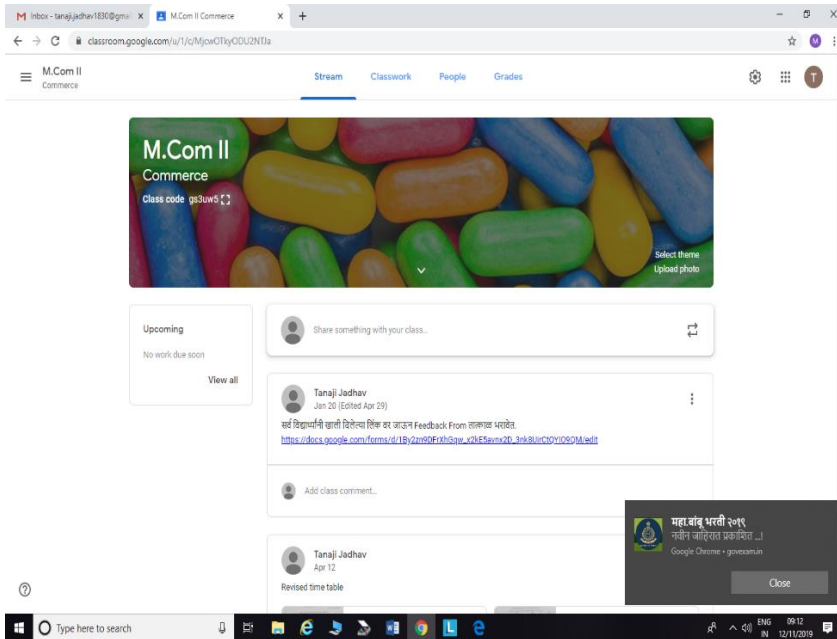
M Inbox - tanaji.jadhav1830@gma ×
M.Com II Commerce ×
+

classroom.google.com/u/1/c/MjcwOTkyODU2NTJa

M.Com II
Commerce

Stream Classwork People Grades

T

M.Com II
Commerce
Class code gs3uw5

Select theme
Upload photo

Upcoming
No work due soon
View all

Share something with your class...

Tanaji Jadhav
Jan 20 (Edited Apr 29)
सर्व विद्यार्थ्यांनी खाली दिलेल्या लिंक वर जाऊन Feedback From तात्काळ भरावेत.
https://docs.google.com/forms/d/1By2zn9DFrXh3qw_x2kE5evnx2D_3nk8UrCtOYlO9QM/edit

Add class comment...

Tanaji Jadhav
Apr 12
Revised time table

महा.बांधू भरती २०१९
नवीन जाहिरात प्रकाशित ...!
Google Chrome • govexam.in
Close

Type here to search

ENG IN 09:12 12/11/2019